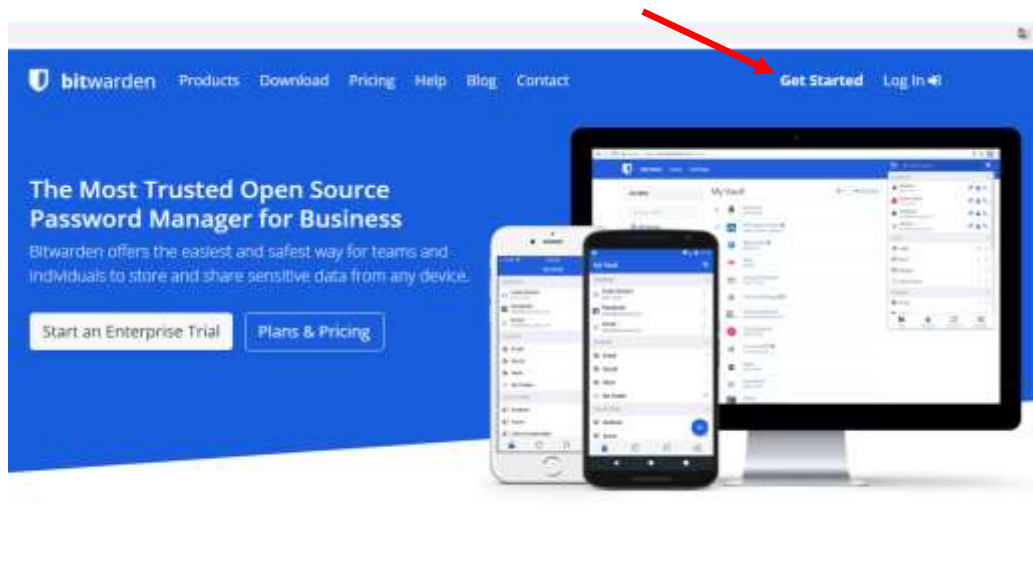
bitwarden Products Download Pricing Help Blog Contact Get Started Log In

The Most Trusted Open Source Password Manager for Business

Bitwarden offers the easiest and safest way for teams and individuals to store and share sensitive data from any device.

Start an Enterprise Trial

Plans & Pricing

My Vault

My Vault